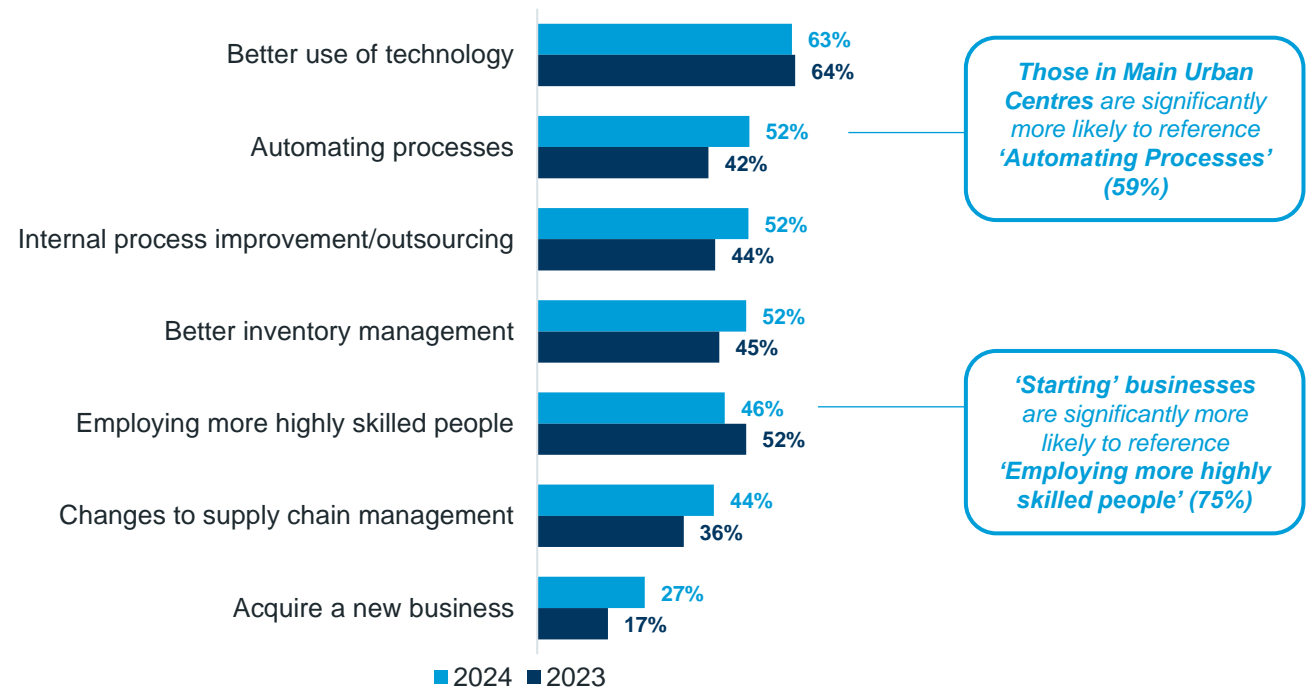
Better use of technology 63% 64%

Automating processes 52% 42%

Internal process improvement/outsourcing 52% 44%

Better inventory management 52% 45%

Employing more highly skilled people 46% 52%

Changes to supply chain management 44% 36%

Acquire a new business 27% 17%

Those in Main Urban Centres are significantly more likely to reference 'Automating Processes' (59%)

'Starting' businesses are significantly more likely to reference 'Employing more highly skilled people' (75%)

2024 2023